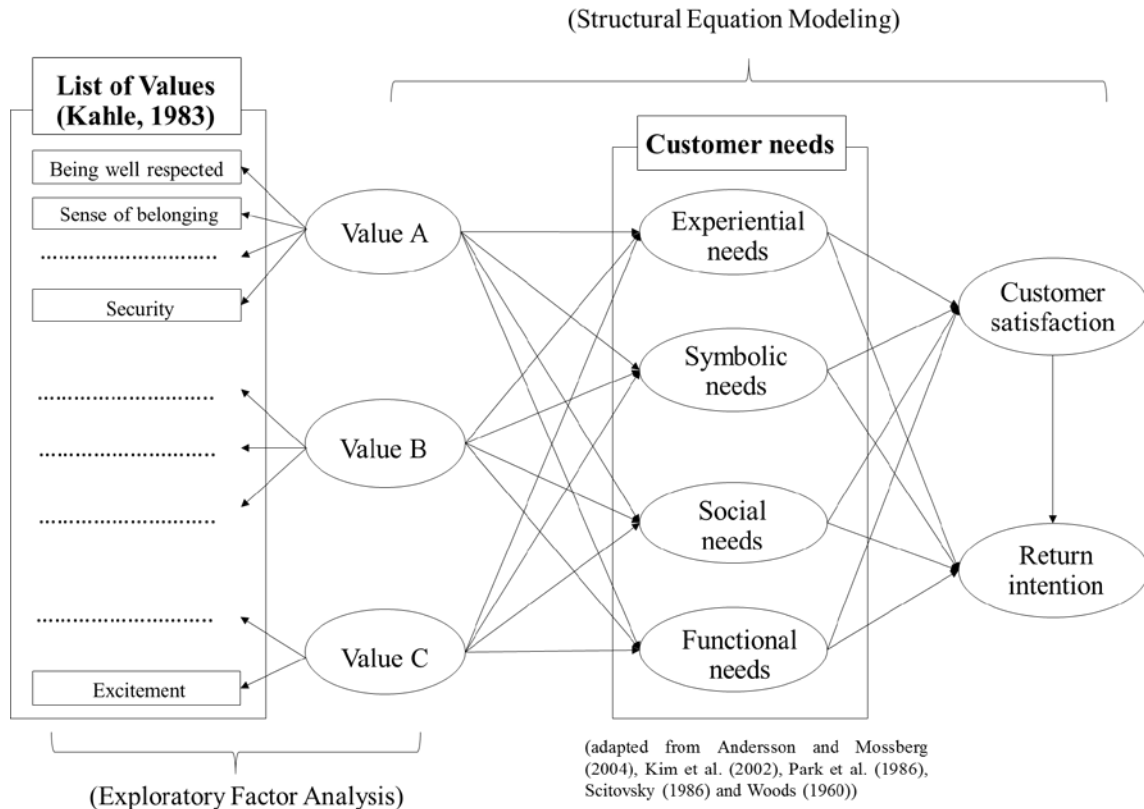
(Structural Equation Modeling)

List of Values (Kahle, 1983)

Being well respected

Sense of belonging

...........................

Security

...........................

...........................

...........................

...........................

Excitement

Value A

Value B

Value C

Customer needs

Experiential needs

Symbolic needs

Social needs

Functional needs

Customer satisfaction

Return intention

(Exploratory Factor Analysis)

(adapted from Andersson and Mossberg (2004), Kim et al. (2002), Park et al. (1986), Scitovsky (1986) and Woods (1960))